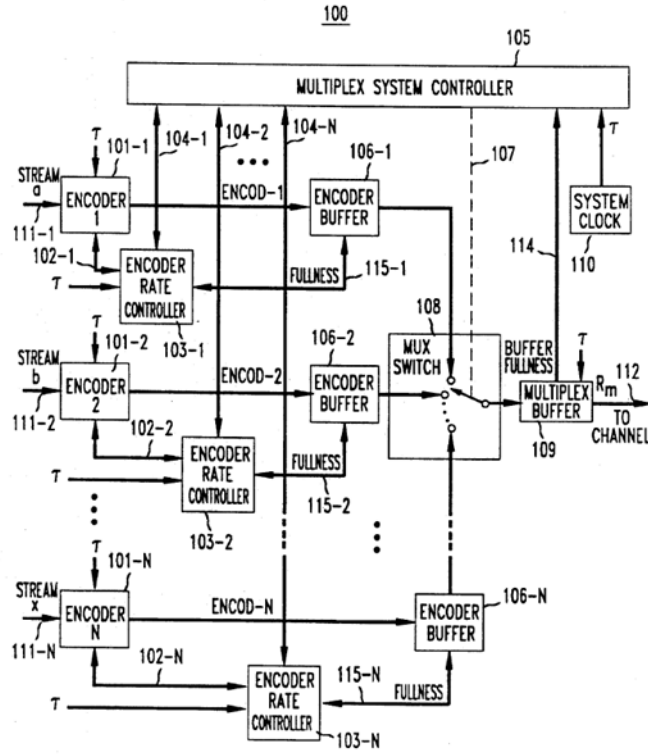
100

105

MULTIPLEX SYSTEM CONTROLLER

$\tau$

101-1

104-1

104-2

104-N

106-1

107

STREAM a

ENCODER 1

ENCOD-1

ENCODER BUFFER

SYSTEM CLOCK

111-1

102-1

ENCODER RATE CONTROLLER

FULLNESS

115-1

114

110

$\tau$

103-1

108

$\tau$

101-2

106-2

MUX SWITCH

BUFFER FULLNESS

$\tau$

STREAM b

ENCODER 2

ENCOD-2

ENCODER BUFFER

MULTIPLEX BUFFER

$R_m$

112

111-2

102-2

TO CHANNEL

109

ENCODER RATE CONTROLLER

FULLNESS

$\tau$

115-2

103-2

$\tau$

101-N

STREAM x

ENCODER N

ENCOD-N

ENCODER BUFFER

106-N

111-N

102-N

115-N

ENCODER RATE CONTROLLER

FULLNESS

$\tau$

103-N